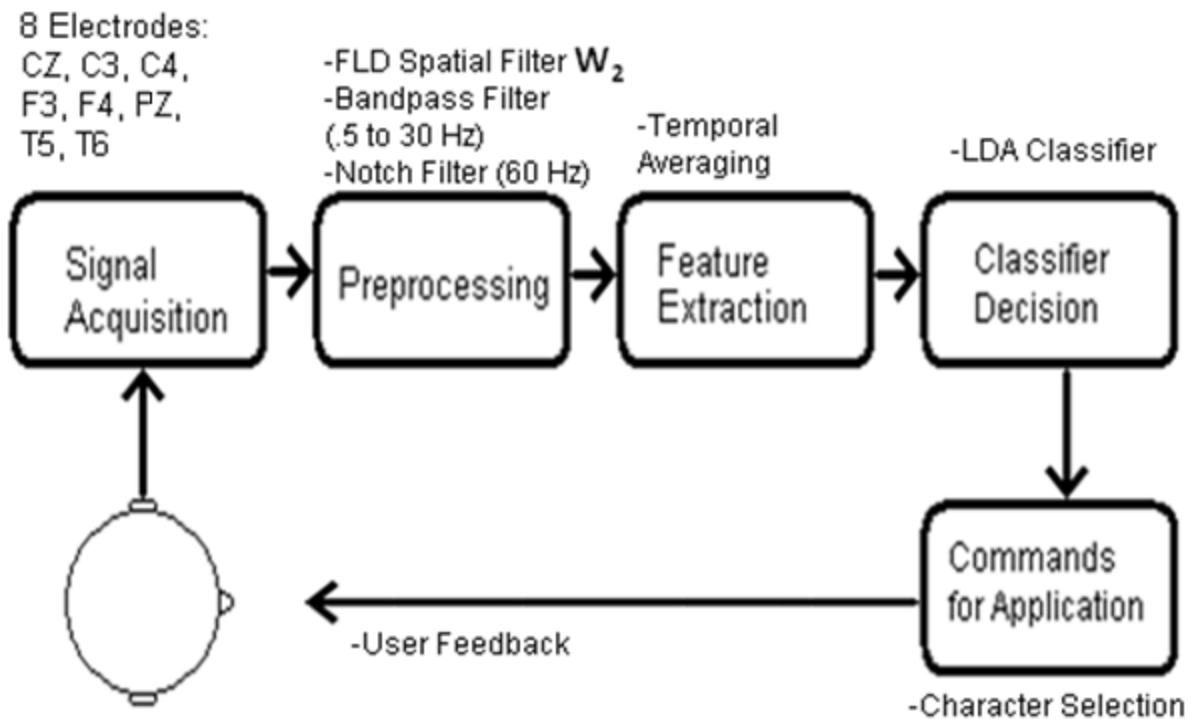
8 Electrodes:
CZ, C3, C4,
F3, F4, PZ,
T5, T6

-FLD Spatial Filter $\mathbf{W_2}$
-Bandpass Filter (.5 to 30 Hz)
-Notch Filter (60 Hz)

-Temporal Averaging

-LDA Classifier

Signal Acquisition

Preprocessing

Feature Extraction

Classifier Decision

Commands for Application

-User Feedback

-Character Selection